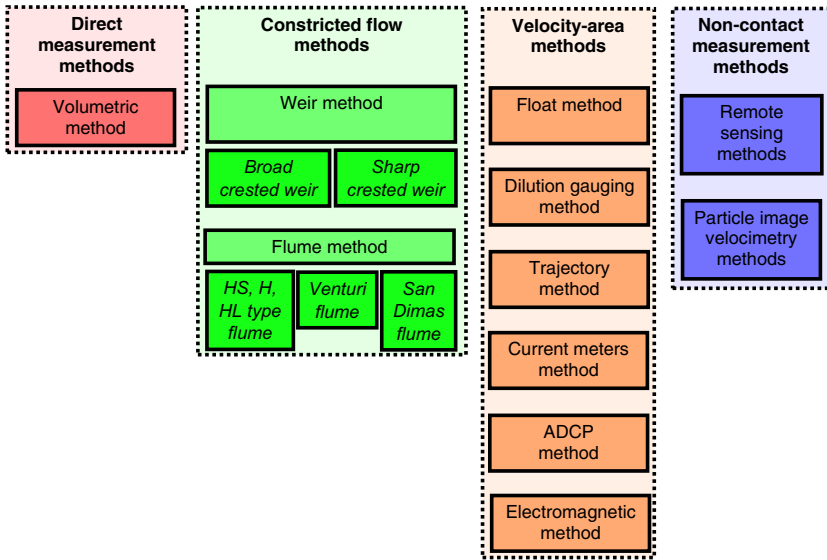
Direct measurement methods

Volumetric method

Constricted flow methods

Weir method

Broad crested weir

Sharp crested weir

Flume method

HS, H, HL type flume

Venturi flume

San Dimas flume

Velocity-area methods

Float method

Dilution gauging method

Trajectory method

Current meters method

ADCP method

Electromagnetic method

Non-contact measurement methods

Remote sensing methods

Particle image velocimetry methods